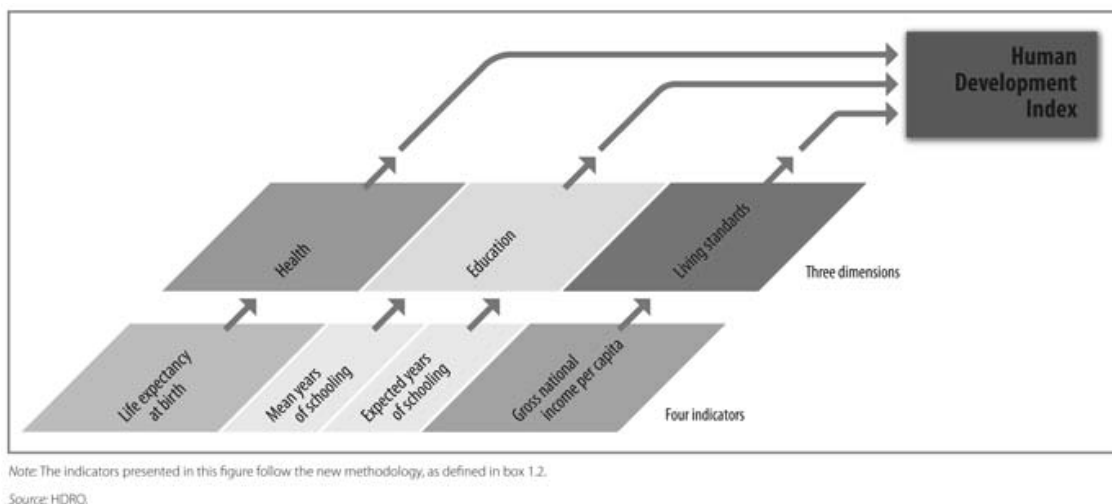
Human Development Index

Health

Education

Living standards

Three dimensions

Life expectancy at birth

Mean years of schooling

Expected years of schooling

Gross national income per capita

Four indicators

Note: The indicators presented in this figure follow the new methodology, as defined in box 1.2.

Source: HDRO.